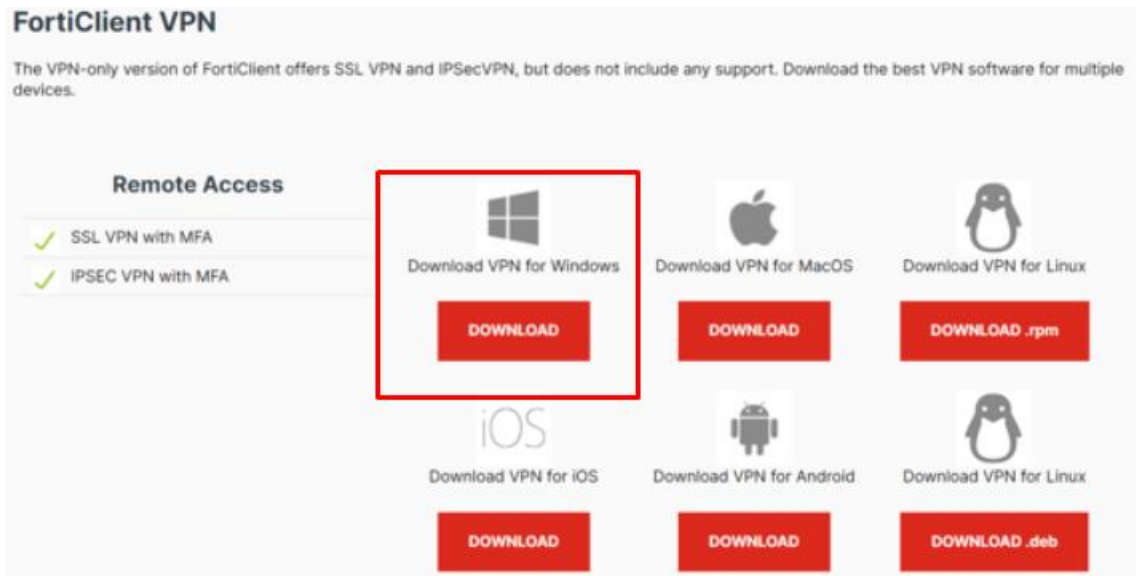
FortiClient VPN

The VPN-only version of FortiClient offers SSL VPN and IPSecVPN, but does not include any support. Download the best VPN software for multiple devices.

Remote Access

SSL VPN with MFA

IPSEC VPN with MFA

Download VPN for Windows

DOWNLOAD

Download VPN for MacOS

DOWNLOAD

Download VPN for Linux

DOWNLOAD .rpm

iOS

Download VPN for iOS

DOWNLOAD

Download VPN for Android

DOWNLOAD

Download VPN for Linux

DOWNLOAD .deb